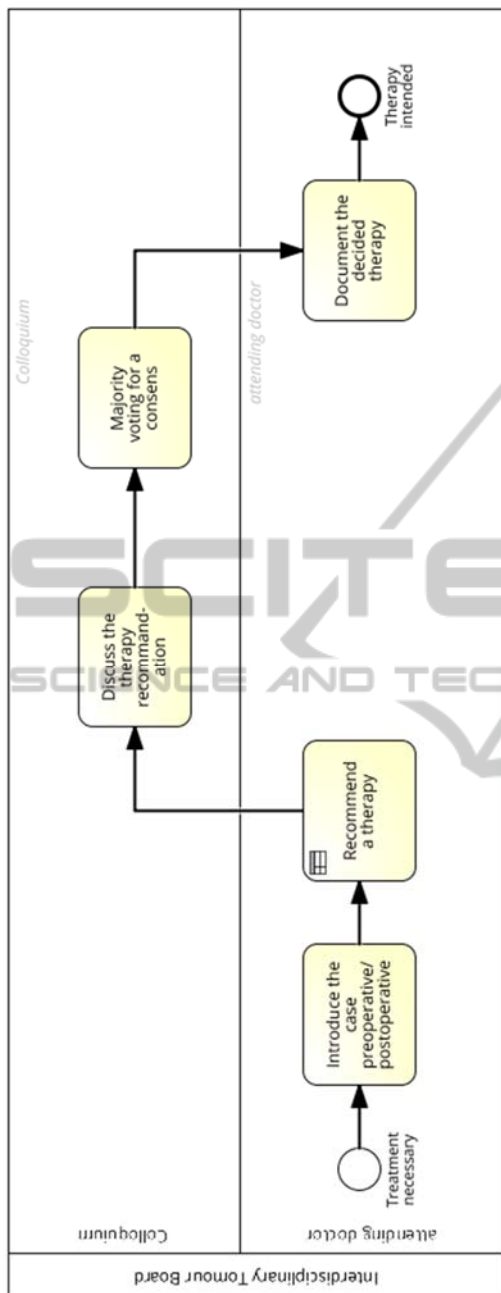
Interdisciplinary Tomour Board

Colloquium

attending doctor

Treatment necessary

Introduce the case preoperative/ postoperative

Recommend a therapy

Discuss the therapy recommandation

Majority voting for a consens

Document the decided therapy

Therapy intended

Colloquium

attending doctor

SCITE

SCIENCE AND TEC